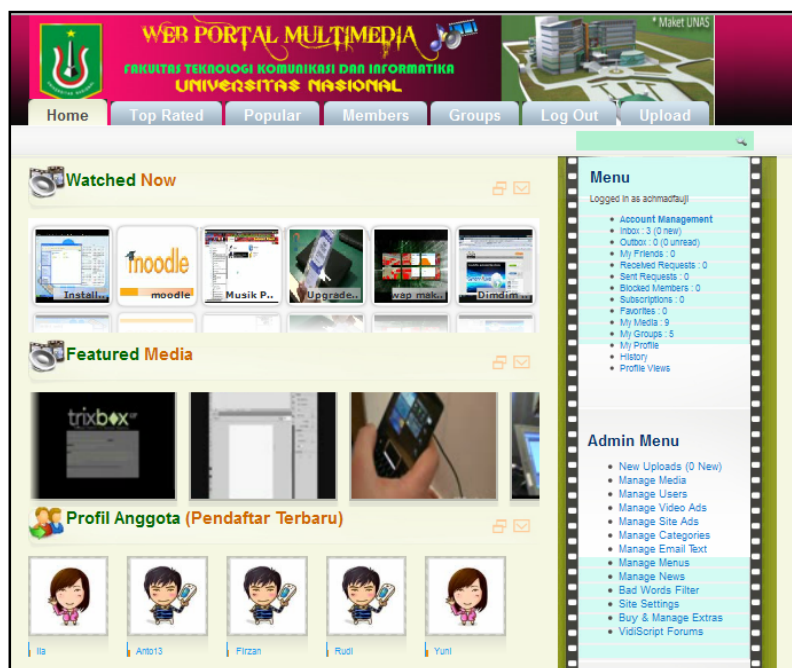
WEB PORTAL MULTIMEDIA
FAKULTAS TEKNOLOGI KOMUNIKASI DAN INFORMATIKA
UNIVERSITAS NASIONAL
* Maket UNAS

Home | Top Rated | Popular | Members | Groups | Log Out | Upload

Watched Now

Install... | moodle | Musik P... | Upgrade... | wap mak... | Dimdim ...

Featured Media

trixbox

Profil Anggota (Pendaftar Terbaru)

Ila | Anto13 | Firzan | Rudi | Yuni

Menu
Logged in as achmadfauji
- Account Management
- Inbox : 3 (0 new)
- Outbox : 0 (0 unread)
- My Friends : 0
- Received Requests : 0
- Sent Requests : 0
- Blocked Members : 0
- Subscriptions : 0
- Favorites : 0
- My Media : 9
- My Groups : 5
- My Profile
- History
- Profile Views

Admin Menu
- New Uploads (0 New)
- Manage Media
- Manage Users
- Manage Video Ads
- Manage Site Ads
- Manage Categories
- Manage Email Text
- Manage Menus
- Manage News
- Bad Words Filter
- Site Settings
- Buy & Manage Extras
- VidiScript Forums